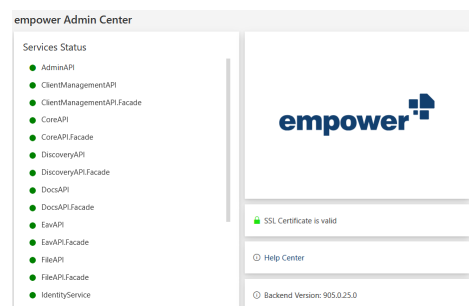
empower Admin Center

Services Status

AdminAPI
ClientManagementAPI
ClientManagementAPI.Facade
CoreAPI
CoreAPI.Facade
DiscoveryAPI
DiscoveryAPI.Facade
DocsAPI
DocsAPI.Facade
EavAPI
EavAPI.Facade
FileAPI
FileAPI.Facade
IdentityService

empower

SSL Certificate is valid

Help Center

Backend Version: 905.0.25.0